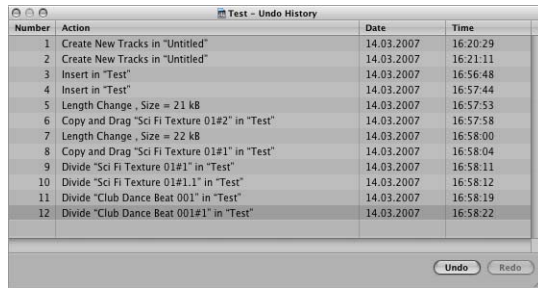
Test – Undo History

| Number | Action | Date | Time |
|---|---|---|---|
| 1 | Create New Tracks in "Untitled" | 14.03.2007 | 16:20:29 |
| 2 | Create New Tracks in "Untitled" | 14.03.2007 | 16:21:11 |
| 3 | Insert in "Test" | 14.03.2007 | 16:56:48 |
| 4 | Insert in "Test" | 14.03.2007 | 16:57:44 |
| 5 | Length Change , Size = 21 kB | 14.03.2007 | 16:57:53 |
| 6 | Copy and Drag "Sci Fi Texture 01#2" in "Test" | 14.03.2007 | 16:57:58 |
| 7 | Length Change , Size = 22 kB | 14.03.2007 | 16:58:00 |
| 8 | Copy and Drag "Sci Fi Texture 01#1" in "Test" | 14.03.2007 | 16:58:04 |
| 9 | Divide "Sci Fi Texture 01#1" in "Test" | 14.03.2007 | 16:58:11 |
| 10 | Divide "Sci Fi Texture 01#1.1" in "Test" | 14.03.2007 | 16:58:12 |
| 11 | Divide "Club Dance Beat 001" in "Test" | 14.03.2007 | 16:58:19 |
| 12 | Divide "Club Dance Beat 001#1" in "Test" | 14.03.2007 | 16:58:22 |

Undo Redo